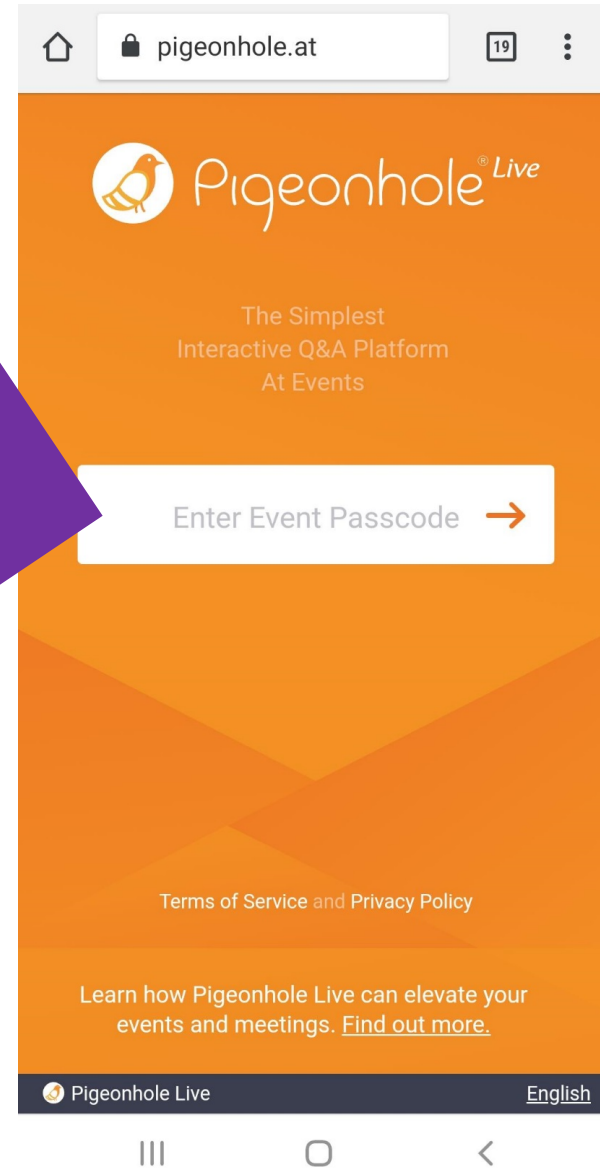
pigeonhole.at

19

Pigeonhole® Live

The Simplest
Interactive Q&A Platform
At Events

Enter Event Passcode →

Terms of Service and Privacy Policy

Learn how Pigeonhole Live can elevate your events and meetings. Find out more.

Pigeonhole Live

English